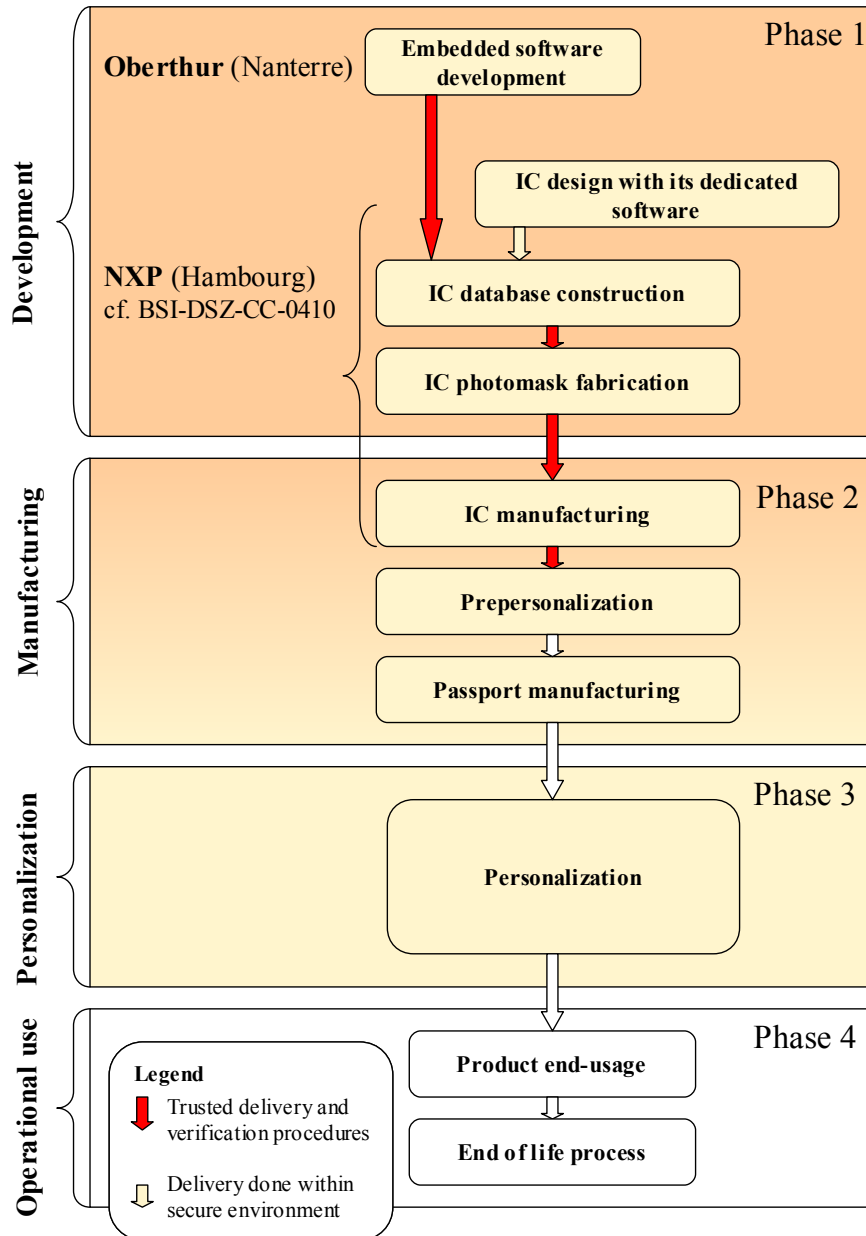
Development

Phase 1

Oberthur (Nanterre)

Embedded software development

IC design with its dedicated software

NXP (Hambourg) cf. BSI-DSZ-CC-0410

IC database construction

IC photomask fabrication

Manufacturing

Phase 2

IC manufacturing

Prepersonalization

Passport manufacturing

Personalization

Phase 3

Personalization

Operational use

Phase 4

Product end-usage

End of life process

Legend

Trusted delivery and verification procedures

Delivery done within secure environment